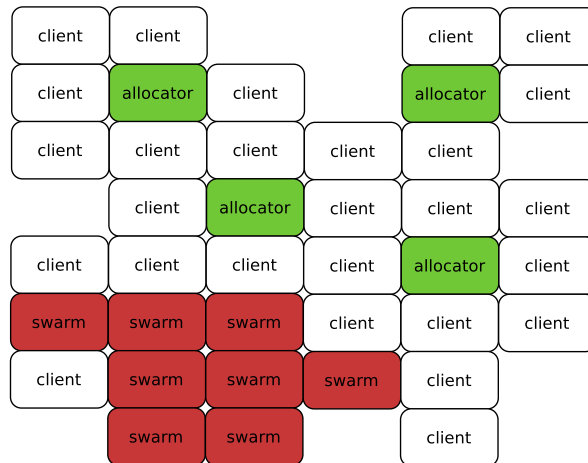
client client client client
client allocator client allocator client
client client client client client
client allocator client client client
client client client client allocator client
swarm swarm swarm client client client
client swarm swarm swarm client
swarm swarm client